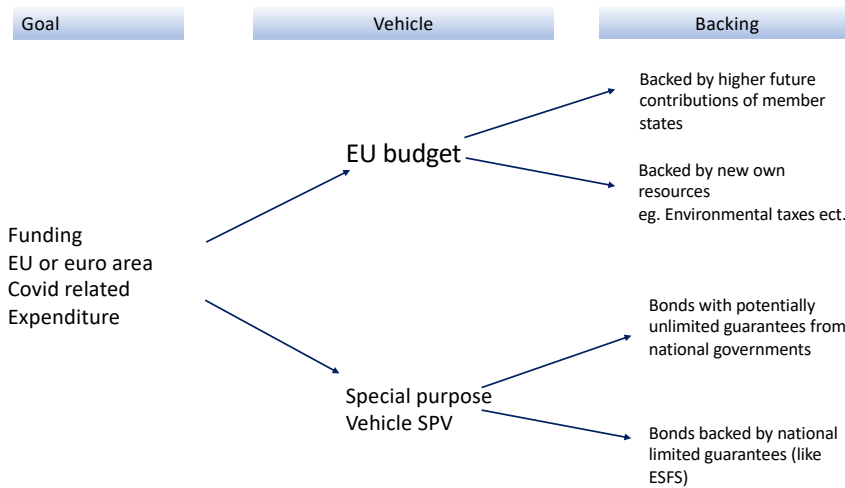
Goal

Vehicle

Backing

Funding
EU or euro area
Covid related
Expenditure

EU budget

Backed by higher future contributions of member states

Backed by new own resources
eg. Environmental taxes ect.

Special purpose Vehicle SPV

Bonds with potentially unlimited guarantees from national governments

Bonds backed by national limited guarantees (like ESFS)